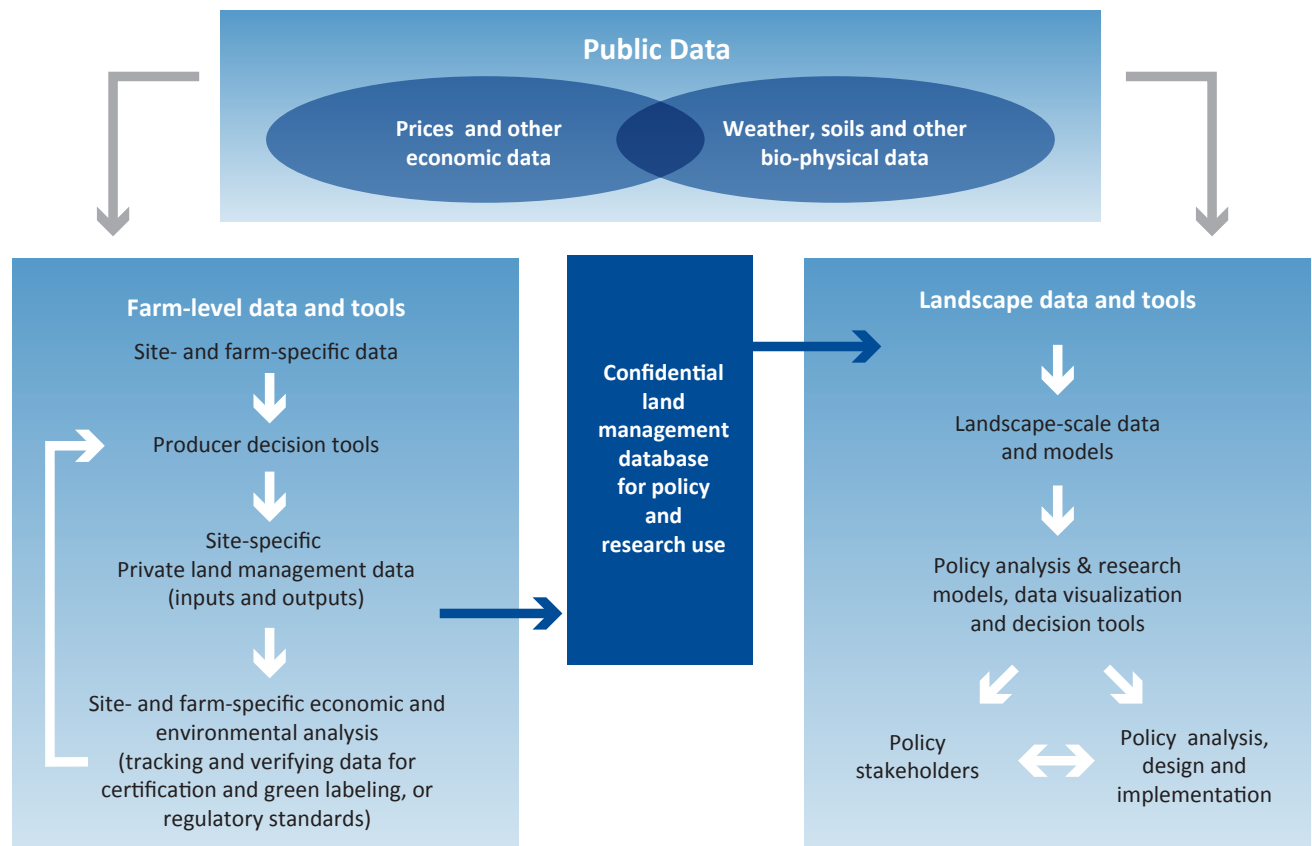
Public Data

Prices and other economic data

Weather, soils and other bio-physical data

Farm-level data and tools

Site- and farm-specific data

Producer decision tools

Site-specific Private land management data (inputs and outputs)

Site- and farm-specific economic and environmental analysis (tracking and verifying data for certification and green labeling, or regulatory standards)

Confidential land management database for policy and research use

Landscape data and tools

Landscape-scale data and models

Policy analysis & research models, data visualization and decision tools

Policy stakeholders

Policy analysis, design and implementation